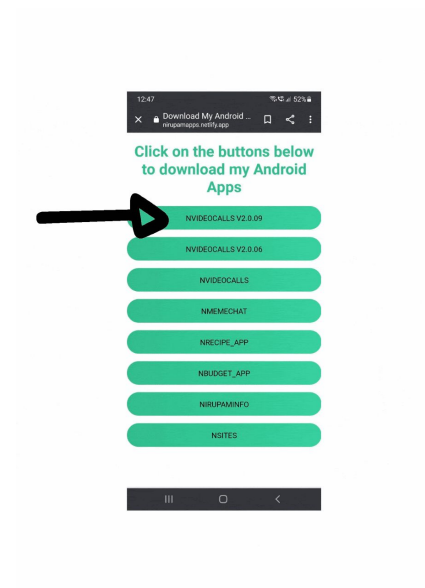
12:47

52%

Download My Android ...
nirupamapps.netlify.app

Click on the buttons below to download my Android Apps

NVIDEOCALLS V2.0.09

NVIDEOCALLS V2.0.06

NVIDEOCALLS

NMEMECHAT

NRECIPE_APP

NBUDGET_APP

NIRUPAMINFO

NSITES